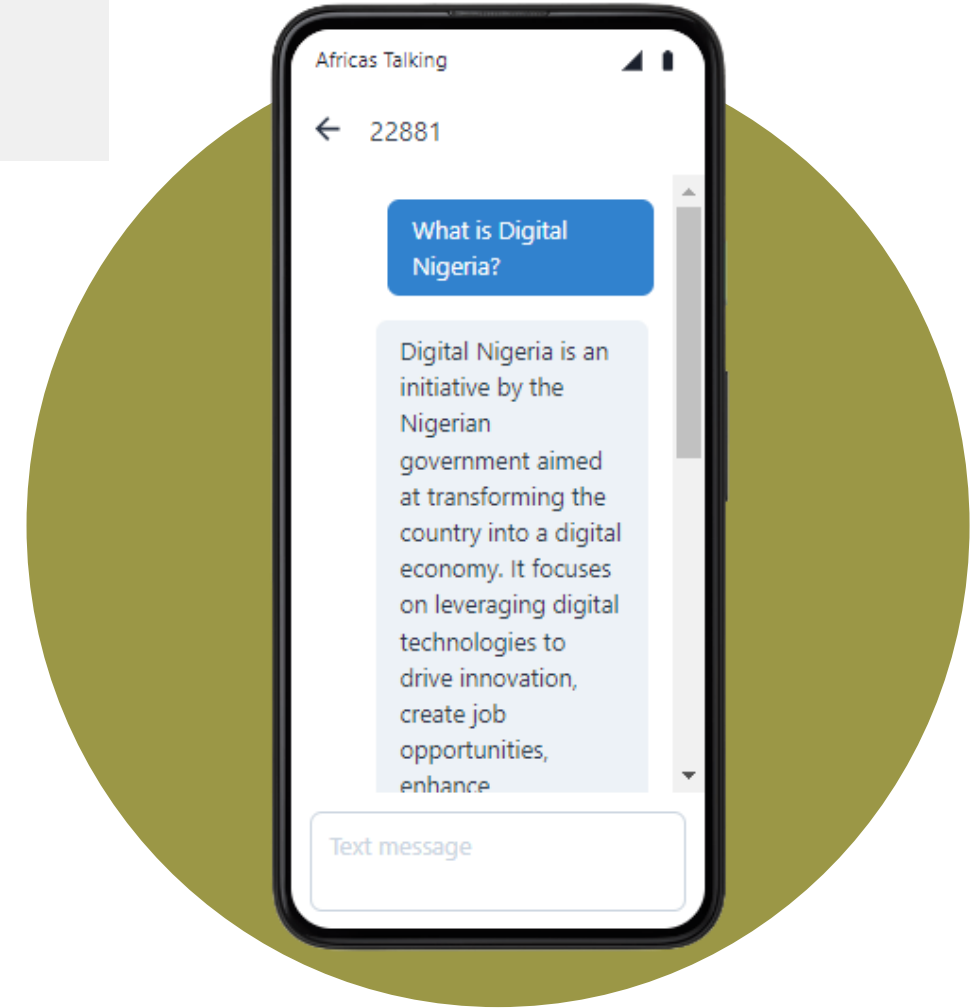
Africas Talking

22881

What is Digital Nigeria?

Digital Nigeria is an initiative by the Nigerian government aimed at transforming the country into a digital economy. It focuses on leveraging digital technologies to drive innovation, create job opportunities, enhance

Text message